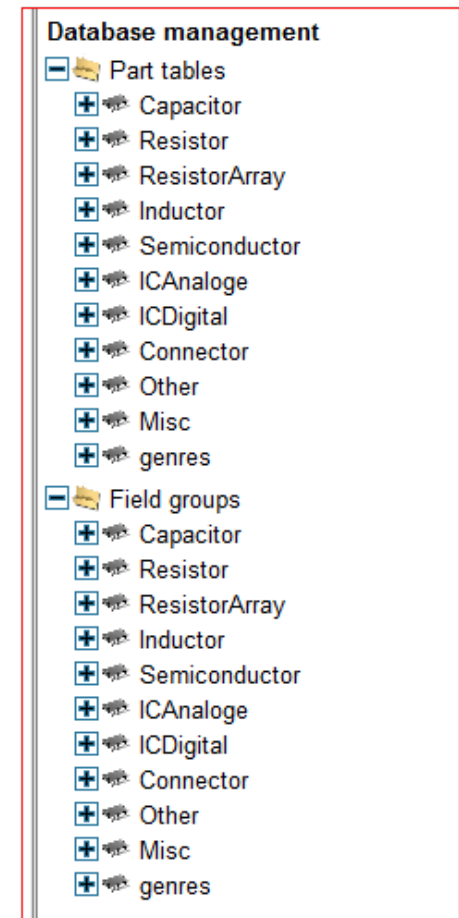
Database management
Part tables
Capacitor
Resistor
ResistorArray
Inductor
Semiconductor
ICAnaloge
ICDigital
Connector
Other
Misc
genres
Field groups
Capacitor
Resistor
ResistorArray
Inductor
Semiconductor
ICAnaloge
ICDigital
Connector
Other
Misc
genres